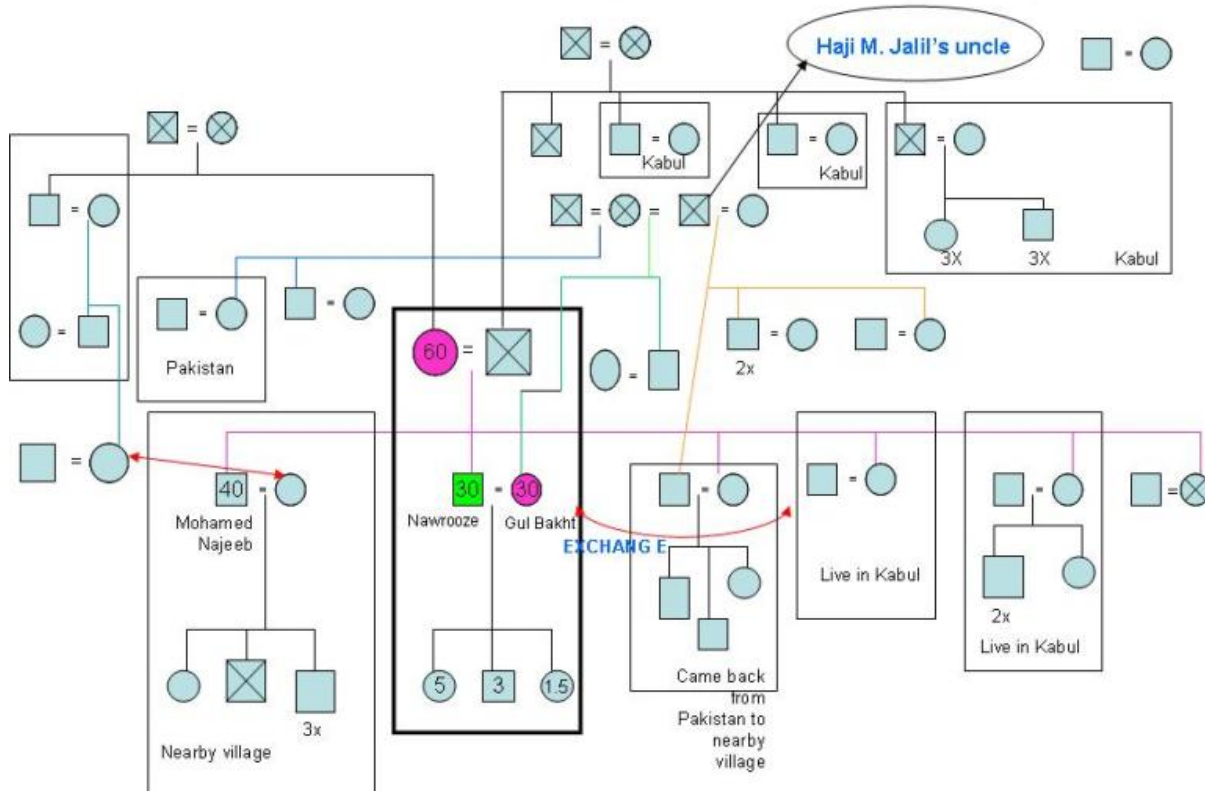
Haji M. Jalil's uncle

Kabul

Kabul

3X

3X

Kabul

Pakistan

60

2x

40

Mohamed Najeeb

30

Nawrooze

30

Gul Bakht

EXCHANG E

Live in Kabul

2x

Live in Kabul

5

3

1.5

3x

Nearby village

Came back from Pakistan to nearby village